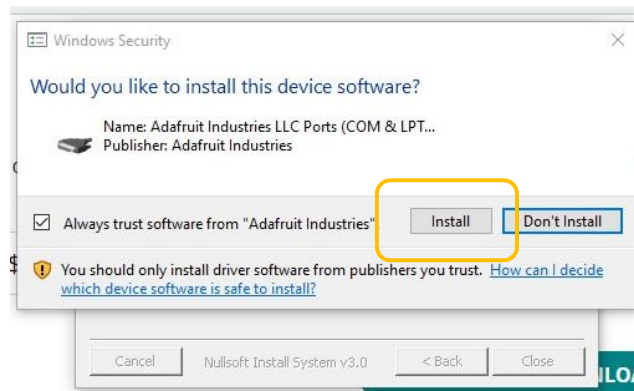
Windows Security

Would you like to install this device software?

Name: Adafruit Industries LLC Ports (COM & LPT...
Publisher: Adafruit Industries

Always trust software from "Adafruit Industries"

Install

Don't Install

You should only install driver software from publishers you trust. How can I decide which device software is safe to install?

Cancel

Nullsoft Install System v3.0

< Back

Close